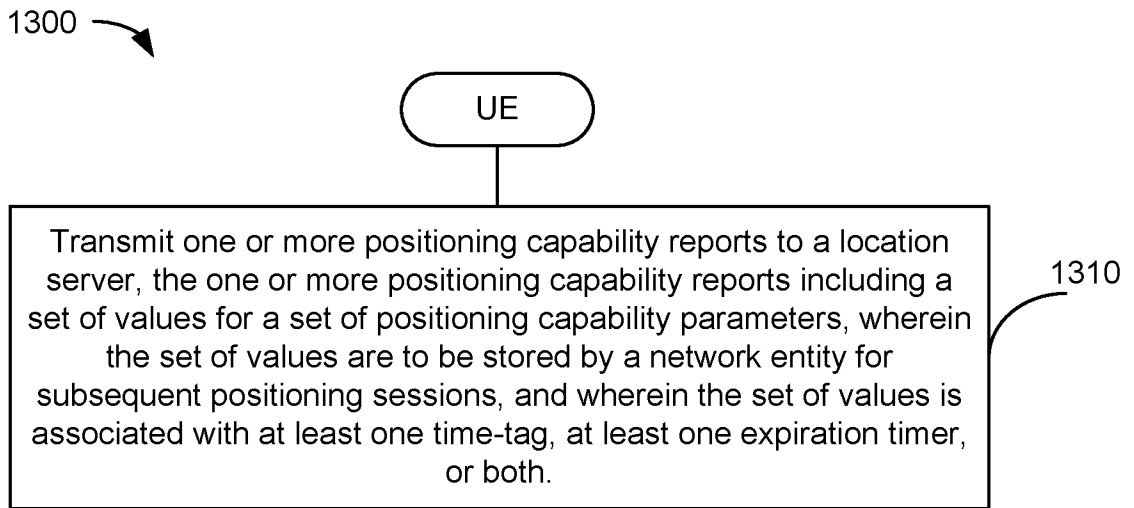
1300

UE

Transmit one or more positioning capability reports to a location server, the one or more positioning capability reports including a set of values for a set of positioning capability parameters, wherein the set of values are to be stored by a network entity for subsequent positioning sessions, and wherein the set of values is associated with at least one time-tag, at least one expiration timer, or both.

1310